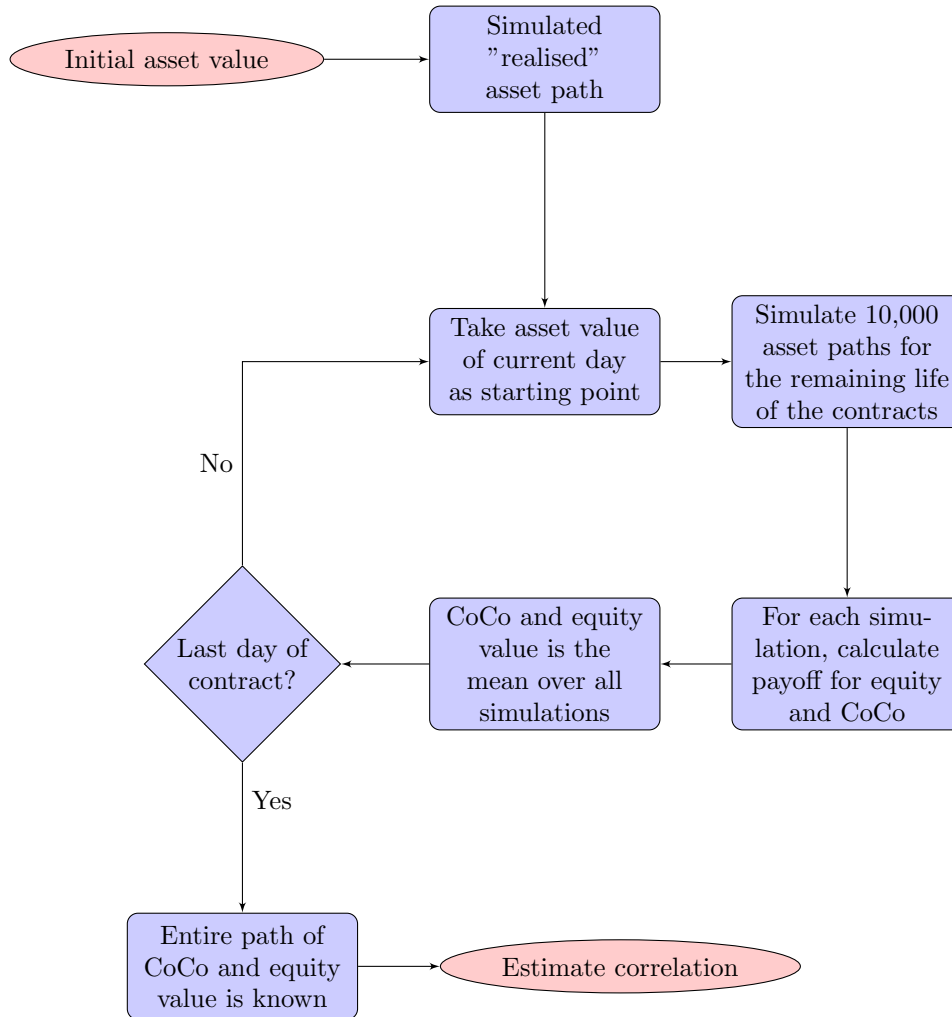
Initial asset value

Simulated "realised" asset path

Take asset value of current day as starting point

Simulate 10,000 asset paths for the remaining life of the contracts

No

Last day of contract?

CoCo and equity value is the mean over all simulations

For each simulation, calculate payoff for equity and CoCo

Yes

Entire path of CoCo and equity value is known

Estimate correlation